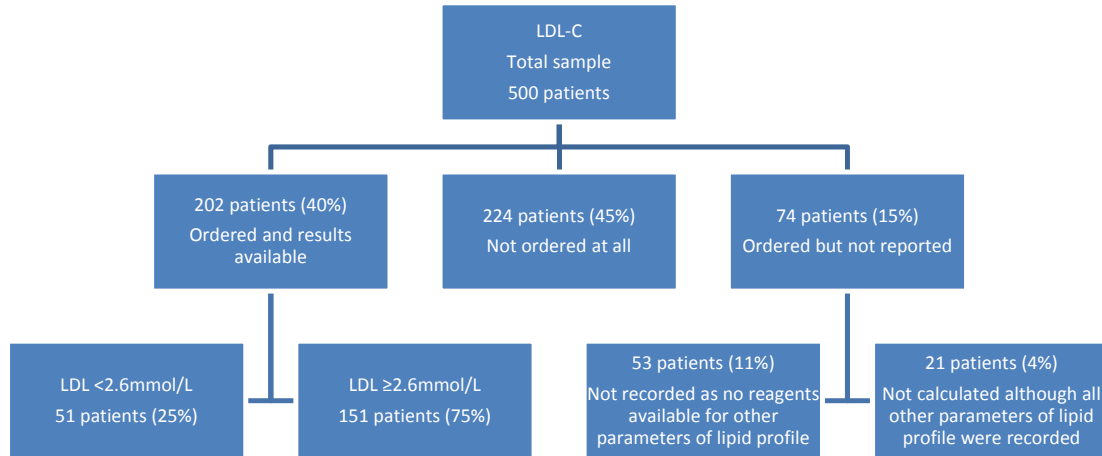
LDL-C
Total sample
500 patients

202 patients (40%)
Ordered and results available

224 patients (45%)
Not ordered at all

74 patients (15%)
Ordered but not reported

LDL <2.6mmol/L
51 patients (25%)

LDL ≥2.6mmol/L
151 patients (75%)

53 patients (11%)
Not recorded as no reagents available for other parameters of lipid profile

21 patients (4%)
Not calculated although all other parameters of lipid profile were recorded